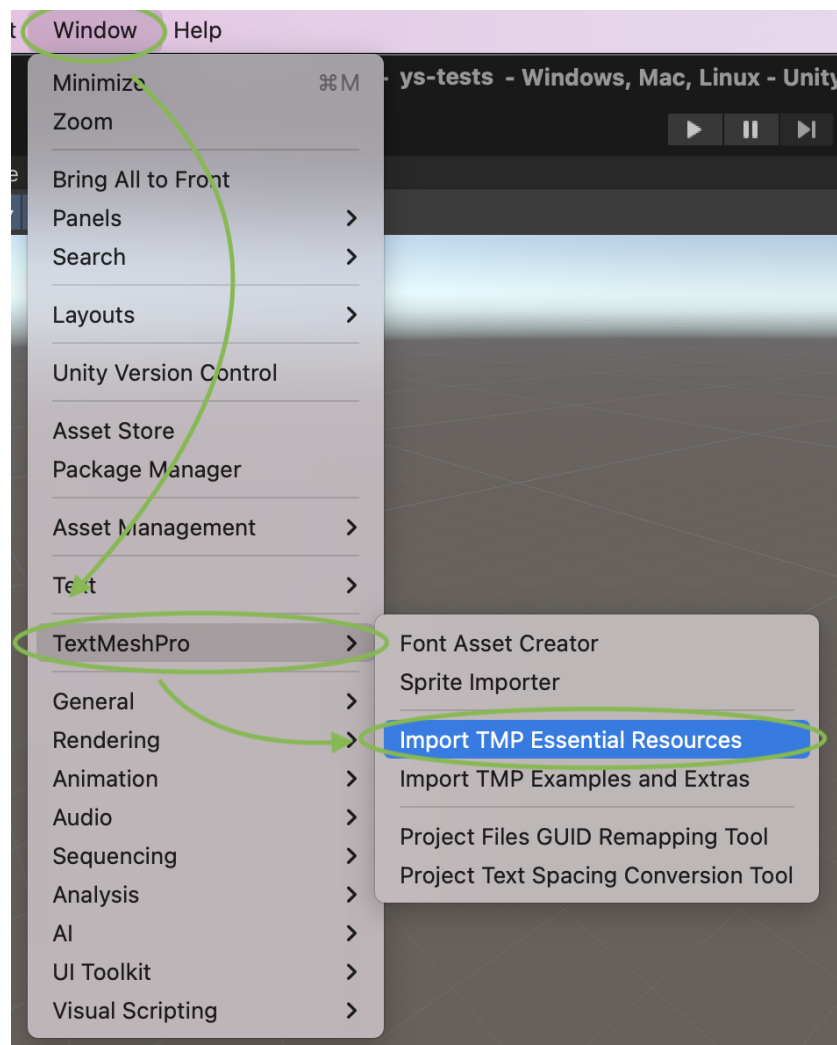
t Window Help

ys-tests - Windows, Mac, Linux - Unity

e

Minimize ⌘M
Zoom

Bring All to Front
Panels
Search

Layouts

Unity Version Control

Asset Store
Package Manager

Asset Management

Text

TextMeshPro

General
Rendering
Animation
Audio
Sequencing
Analysis
AI
UI Toolkit
Visual Scripting

Font Asset Creator
Sprite Importer

Import TMP Essential Resources
Import TMP Examples and Extras

Project Files GUID Remapping Tool
Project Text Spacing Conversion Tool